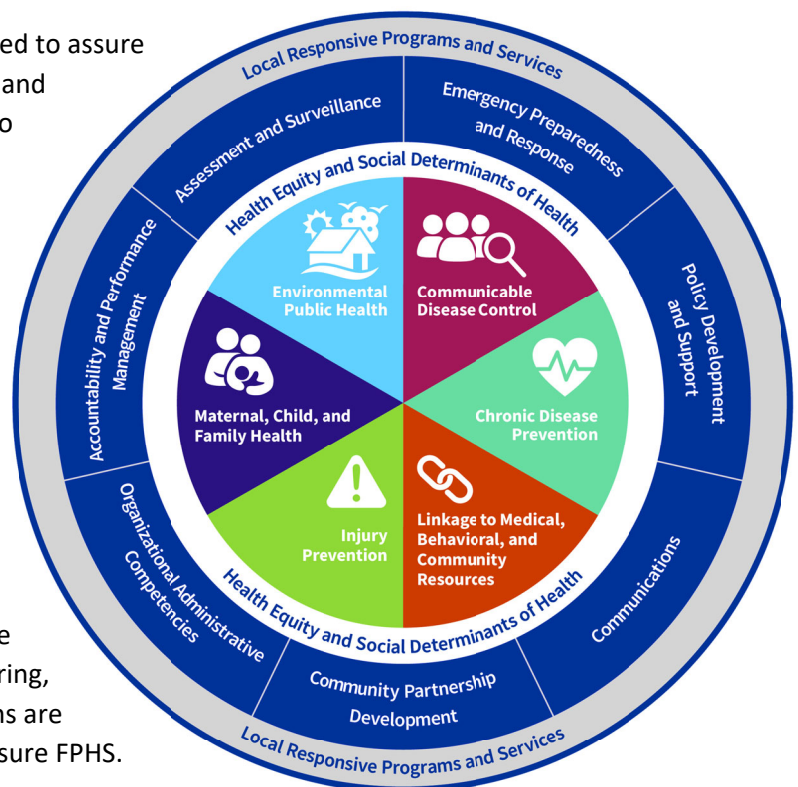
ed to assure
and
o

e
ring,
ns are
sure FPHS.

Local Responsive Programs and Services

Assessment and Surveillance

Emergency Preparedness and Response

Policy Development and Support

Communications

Community Partnership Development

Organizational Administrative Competencies

Accountability and Performance Management

Health Equity and Social Determinants of Health

Environmental Public Health

Communicable Disease Control

Chronic Disease Prevention

Linkage to Medical, Behavioral, and Community Resources

Injury Prevention

Maternal, Child, and Family Health

Health Equity and Social Determinants of Health

Local Responsive Programs and Services